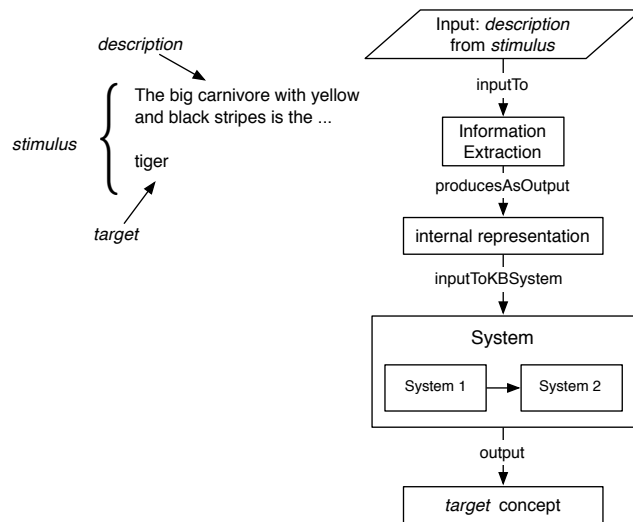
description

stimulus

The big carnivore with yellow and black stripes is the ...

tiger

target

Input: description from stimulus

inputTo

Information Extraction

producesAsOutput

internal representation

inputToKBSystem

System

System 1

System 2

output

target concept